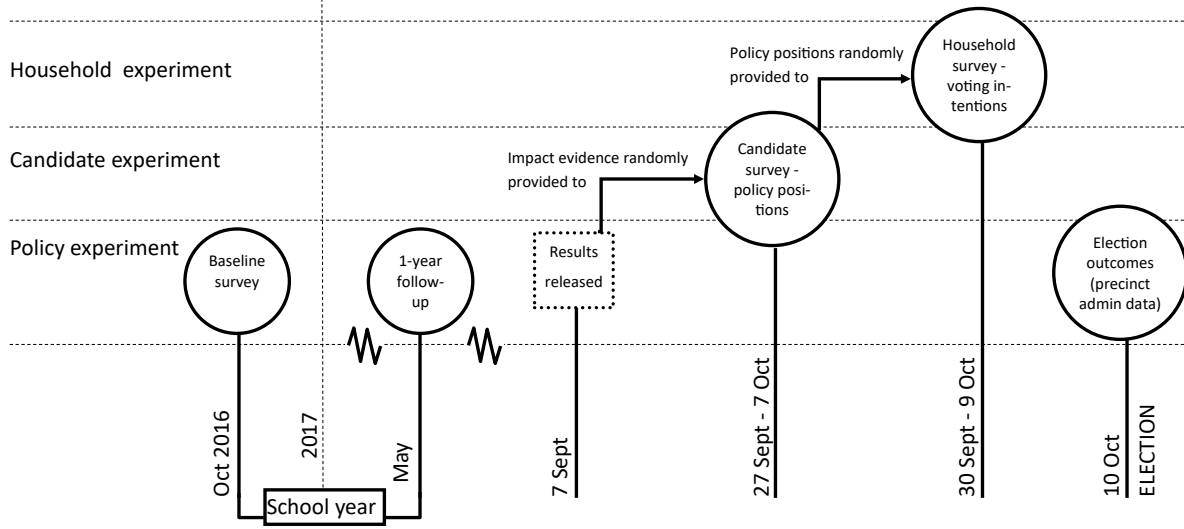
Household experiment

Candidate experiment

Policy experiment

Policy positions randomly provided to

Household survey - voting intentions

Impact evidence randomly provided to

Candidate survey - policy positions

Baseline survey

1-year follow-up

Results released

Election outcomes (precinct admin data)

Oct 2016

2017

May

School year

7 Sept

27 Sept - 7 Oct

30 Sept - 9 Oct

10 Oct

ELECTION